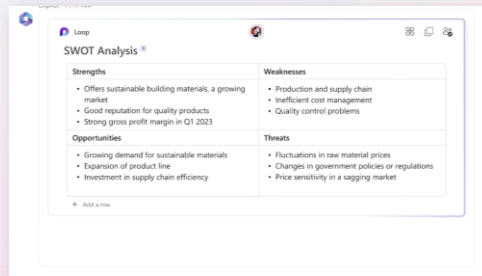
Loop

SWOT Analysis

| Strengths | Weaknesses |
|---|---|
| • Offers sustainable building materials, a growing market<br>• Good reputation for quality products<br>• Strong gross profit margin in Q1 2023 | • Production and supply chain<br>• Inefficient cost management<br>• Quality control problems |
| **Opportunities** | **Threats** |
| • Growing demand for sustainable materials<br>• Expansion of product line<br>• Investment in supply chain efficiency | • Fluctuations in raw material prices<br>• Changes in government policies or regulations<br>• Price sensitivity in a sagging market |

+ Add a row